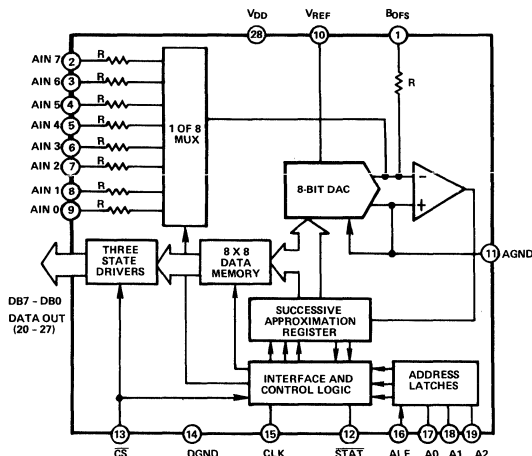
$V_{DD}$ 28
$V_{REF}$ 10
$B_{OFS}$ 1
R
AIN 7 2 R
AIN 6 3 R
AIN 5 4 R
AIN 4 5 R
AIN 3 6 R
AIN 2 7 R
AIN 1 8 R
AIN 0 9 R
1 OF 8 MUX
8-BIT DAC
11 AGND
THREE STATE DRIVERS
8 X 8 DATA MEMORY
DB7 - DB0 DATA OUT (20 - 27)
SUCCESSIVE APPROXIMATION REGISTER
INTERFACE AND CONTROL LOGIC
ADDRESS LATCHES
13 $\overline{CS}$
14 DGND
15 CLK
12 $\overline{STAT}$
16 ALE
17 A0
18 A1
19 A2